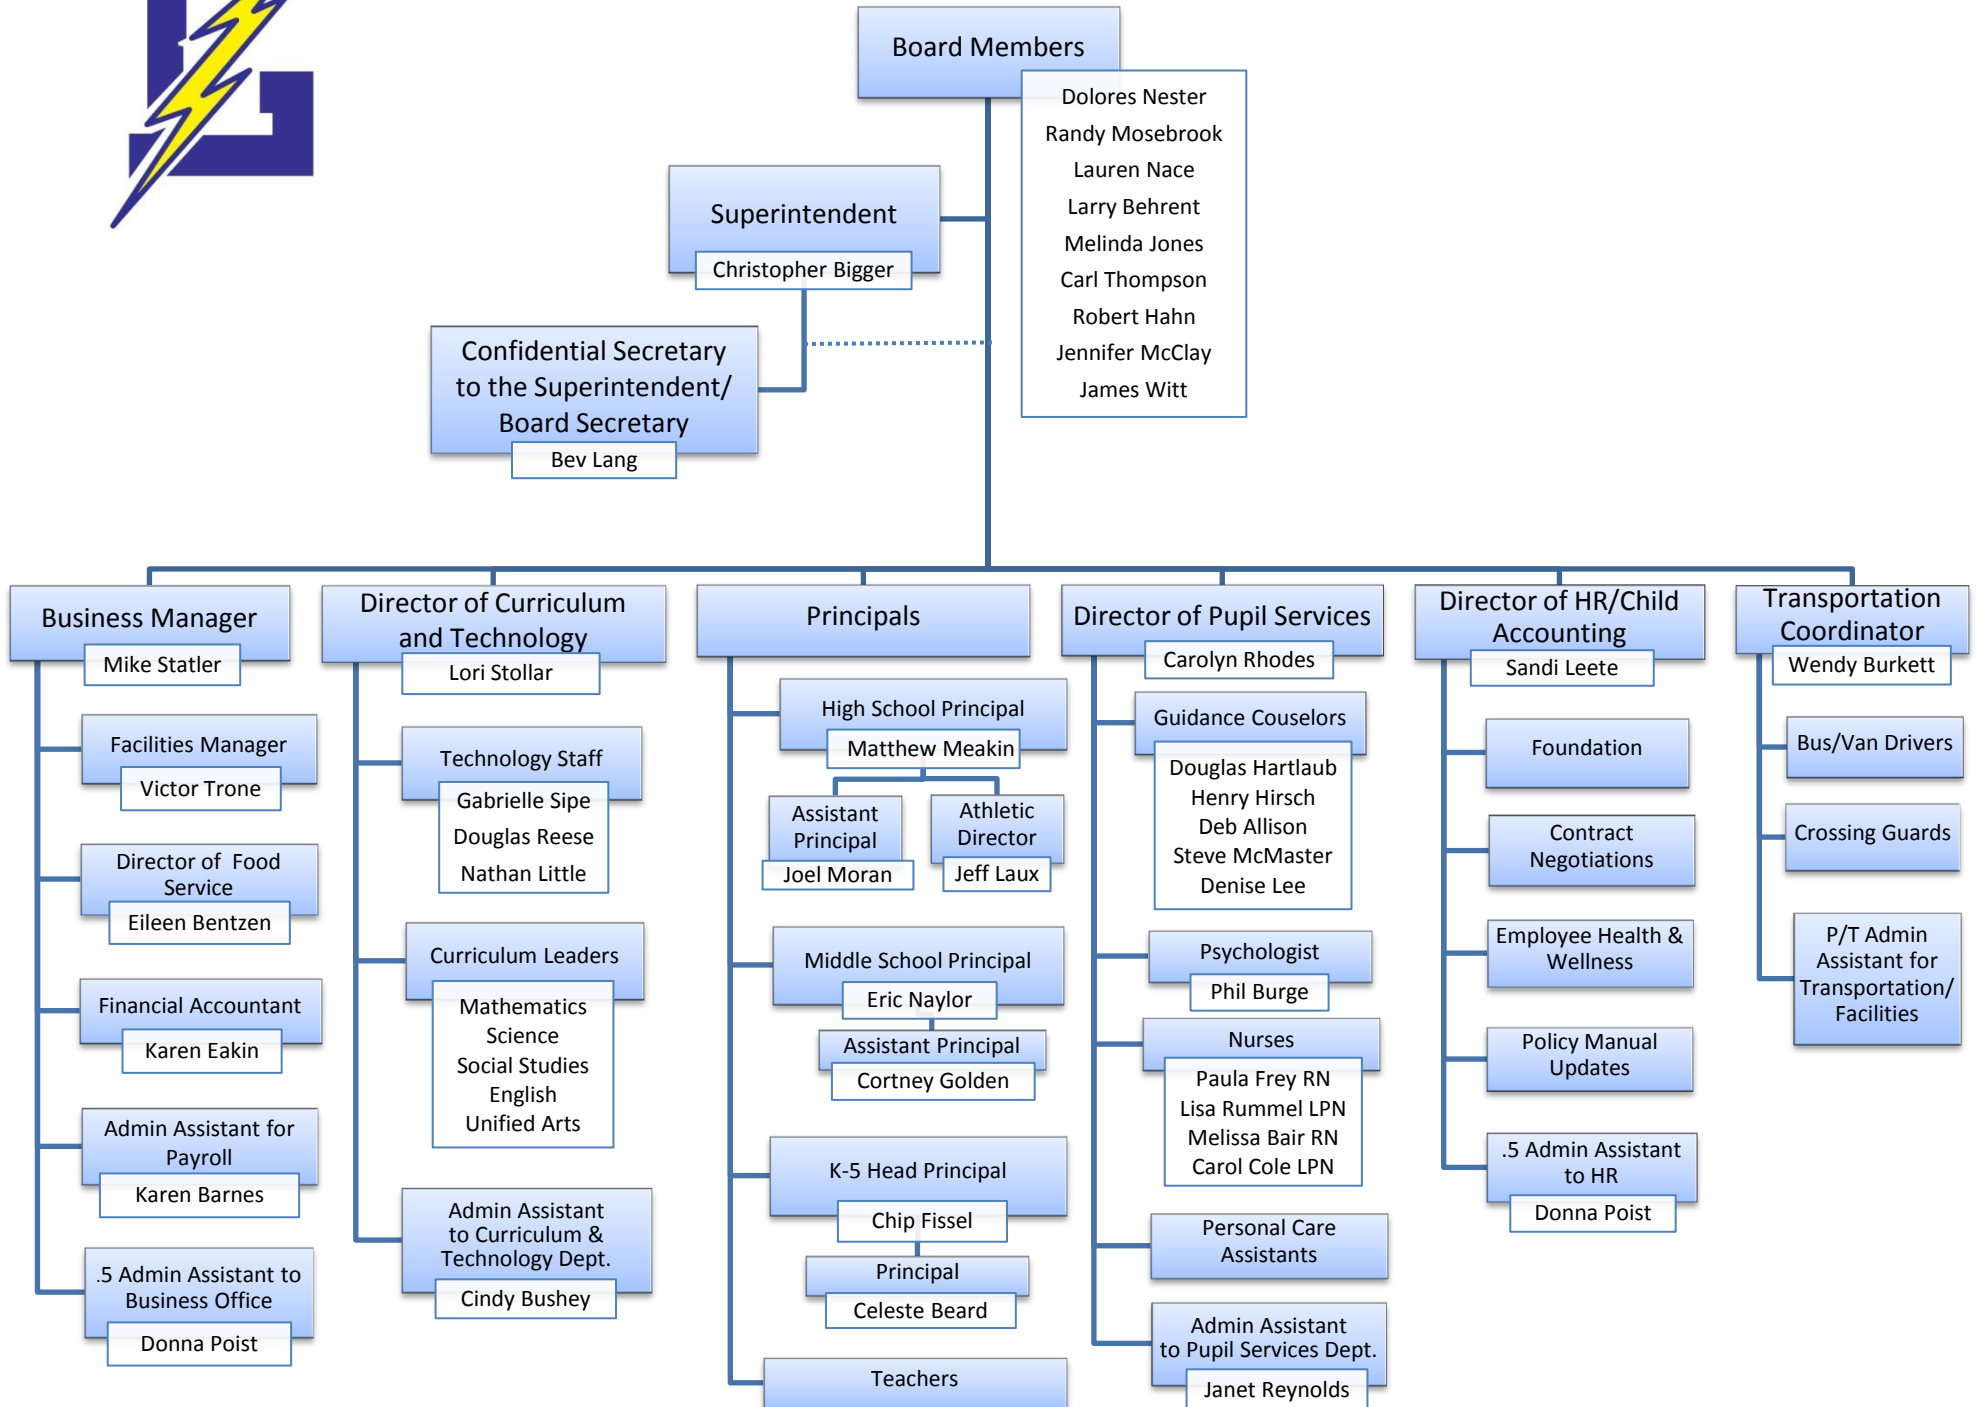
Board Members

Dolores Nester
Randy Mosebrook
Lauren Nace
Larry Behrent
Melinda Jones
Carl Thompson
Robert Hahn
Jennifer McClay
James Witt

Superintendent
Christopher Bigger

Confidential Secretary to the Superintendent/ Board Secretary
Bev Lang

Business Manager
Mike Statler

Facilities Manager
Victor Trone

Director of Food Service
Eileen Bentzen

Financial Accountant
Karen Eakin

Admin Assistant for Payroll
Karen Barnes

.5 Admin Assistant to Business Office
Donna Poist

Director of Curriculum and Technology
Lori Stollar

Technology Staff
Gabrielle Sipe
Douglas Reese
Nathan Little

Curriculum Leaders
Mathematics
Science
Social Studies
English
Unified Arts

Admin Assistant to Curriculum & Technology Dept.
Cindy Bushey

Principals

High School Principal
Matthew Meakin

Assistant Principal
Joel Moran

Athletic Director
Jeff Laux

Middle School Principal
Eric Naylor

Assistant Principal
Cortney Golden

K-5 Head Principal
Chip Fissel

Principal
Celeste Beard

Teachers

Director of Pupil Services
Carolyn Rhodes

Guidance Couselors
Douglas Hartlaub
Henry Hirsch
Deb Allison
Steve McMaster
Denise Lee

Psychologist
Phil Burge

Nurses
Paula Frey RN
Lisa Rummel LPN
Melissa Bair RN
Carol Cole LPN

Personal Care Assistants

Admin Assistant to Pupil Services Dept.
Janet Reynolds

Director of HR/Child Accounting
Sandi Leete

Foundation

Contract Negotiations

Employee Health & Wellness

Policy Manual Updates

.5 Admin Assistant to HR
Donna Poist

Transportation Coordinator
Wendy Burkett

Bus/Van Drivers

Crossing Guards

P/T Admin Assistant for Transportation/ Facilities